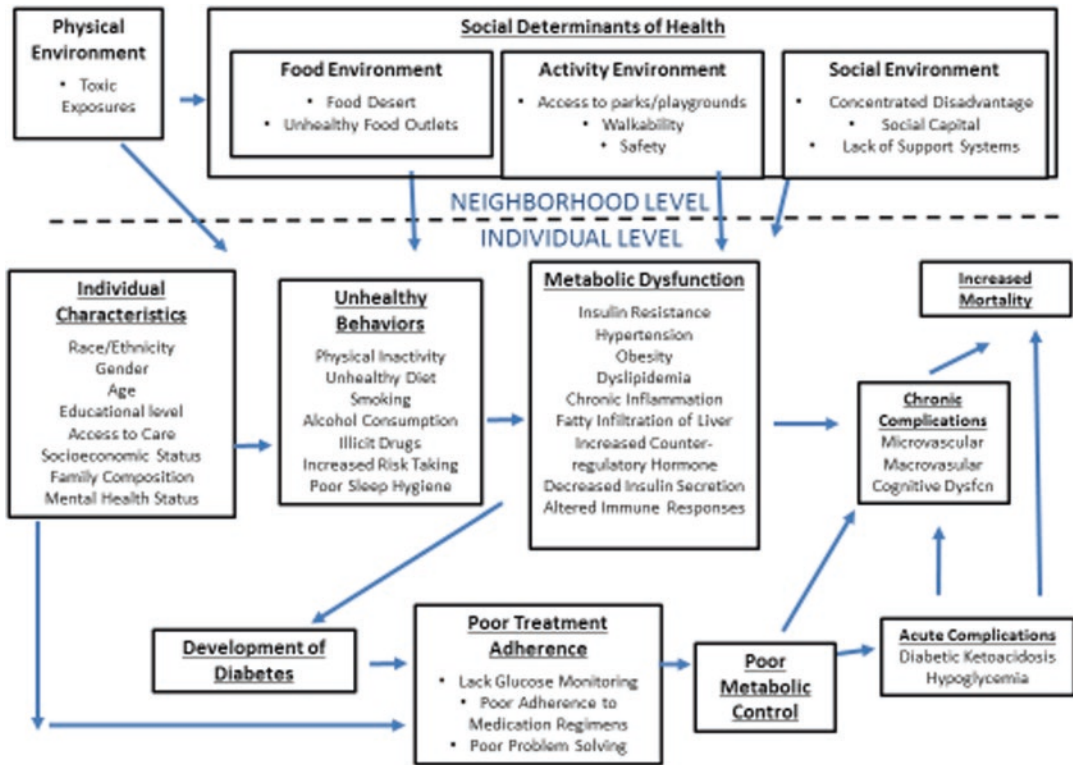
Physical Environment
• Toxic Exposures

Social Determinants of Health

Food Environment
• Food Desert
• Unhealthy Food Outlets

Activity Environment
• Access to parks/playgrounds
• Walkability
• Safety

Social Environment
• Concentrated Disadvantage
• Social Capital
• Lack of Support Systems

NEIGHBORHOOD LEVEL

INDIVIDUAL LEVEL

Individual Characteristics
Race/Ethnicity
Gender
Age
Educational level
Access to Care
Socioeconomic Status
Family Composition
Mental Health Status

Unhealthy Behaviors
Physical Inactivity
Unhealthy Diet
Smoking
Alcohol Consumption
Illicit Drugs
Increased Risk Taking
Poor Sleep Hygiene

Metabolic Dysfunction
Insulin Resistance
Hypertension
Obesity
Dyslipidemia
Chronic Inflammation
Fatty Infiltration of Liver
Increased Counter-regulatory Hormone
Decreased Insulin Secretion
Altered Immune Responses

Increased Mortality

Chronic Complications
Microvascular
Macrovasular
Cognitive Dysfcn

Development of Diabetes

Poor Treatment Adherence
• Lack Glucose Monitoring
• Poor Adherence to Medication Regimens
• Poor Problem Solving

Poor Metabolic Control

Acute Complications
Diabetic Ketoacidosis
Hypoglycemia